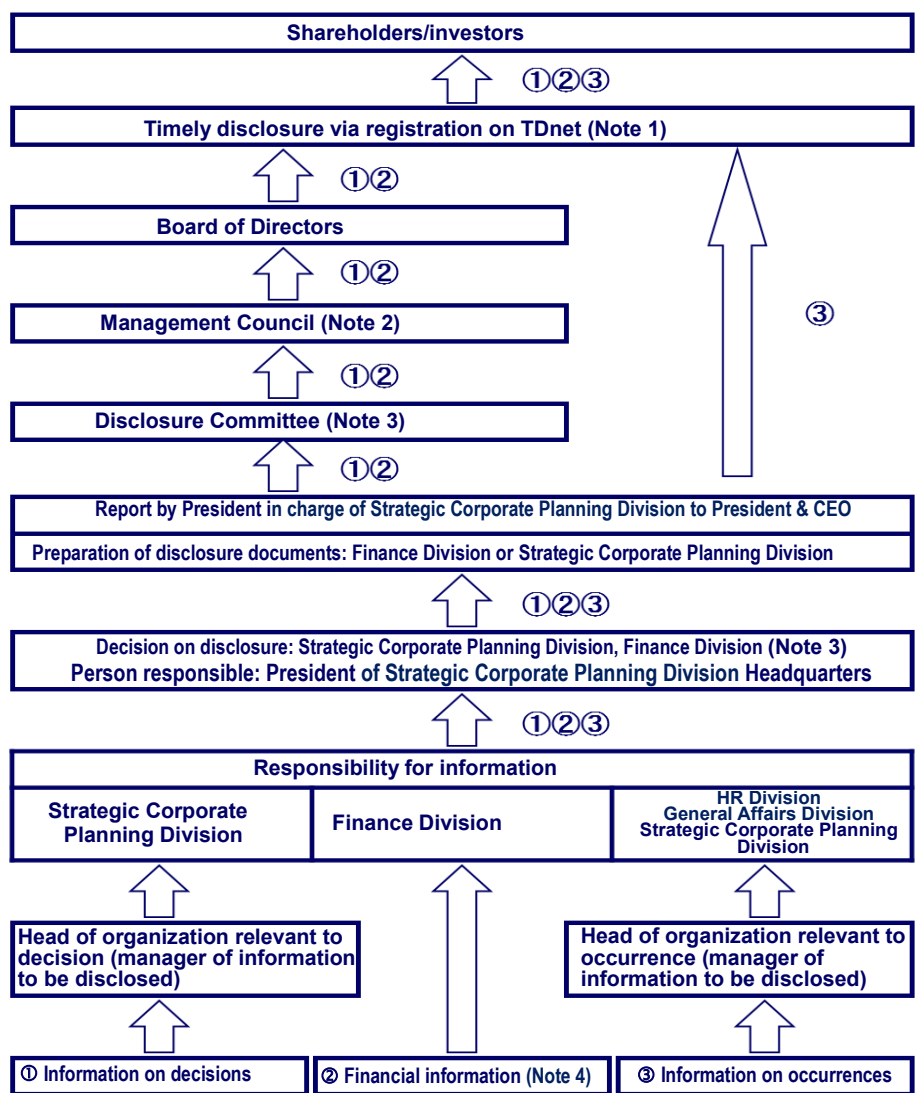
Shareholders/investors

①②③

Timely disclosure via registration on TDnet (Note 1)

①②

Board of Directors

①②

Management Council (Note 2)

①②

Disclosure Committee (Note 3)

①②

③

Report by President in charge of Strategic Corporate Planning Division to President & CEO

Preparation of disclosure documents: Finance Division or Strategic Corporate Planning Division

①②③

Decision on disclosure: Strategic Corporate Planning Division, Finance Division (Note 3)
Person responsible: President of Strategic Corporate Planning Division Headquarters

①②③

Responsibility for information

| Strategic Corporate Planning Division | Finance Division | HR Division General Affairs Division Strategic Corporate Planning Division |
|---|---|---|

Head of organization relevant to decision (manager of information to be disclosed)

Head of organization relevant to occurrence (manager of information to be disclosed)

① Information on decisions

② Financial information (Note 4)

③ Information on occurrences